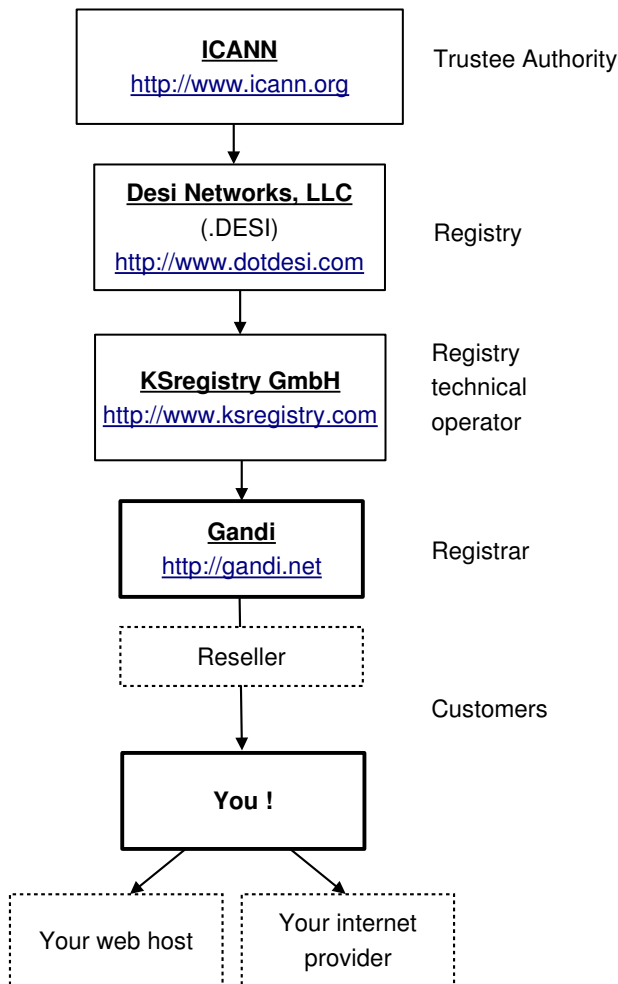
ICANN
http://www.icann.org

Trustee Authority

Desi Networks, LLC
(.DESI)
http://www.dotdesi.com

Registry

KSregistry GmbH
http://www.ksregistry.com

Registry technical operator

Gandi
http://gandi.net

Registrar

Reseller

Customers

You !

Your web host

Your internet provider